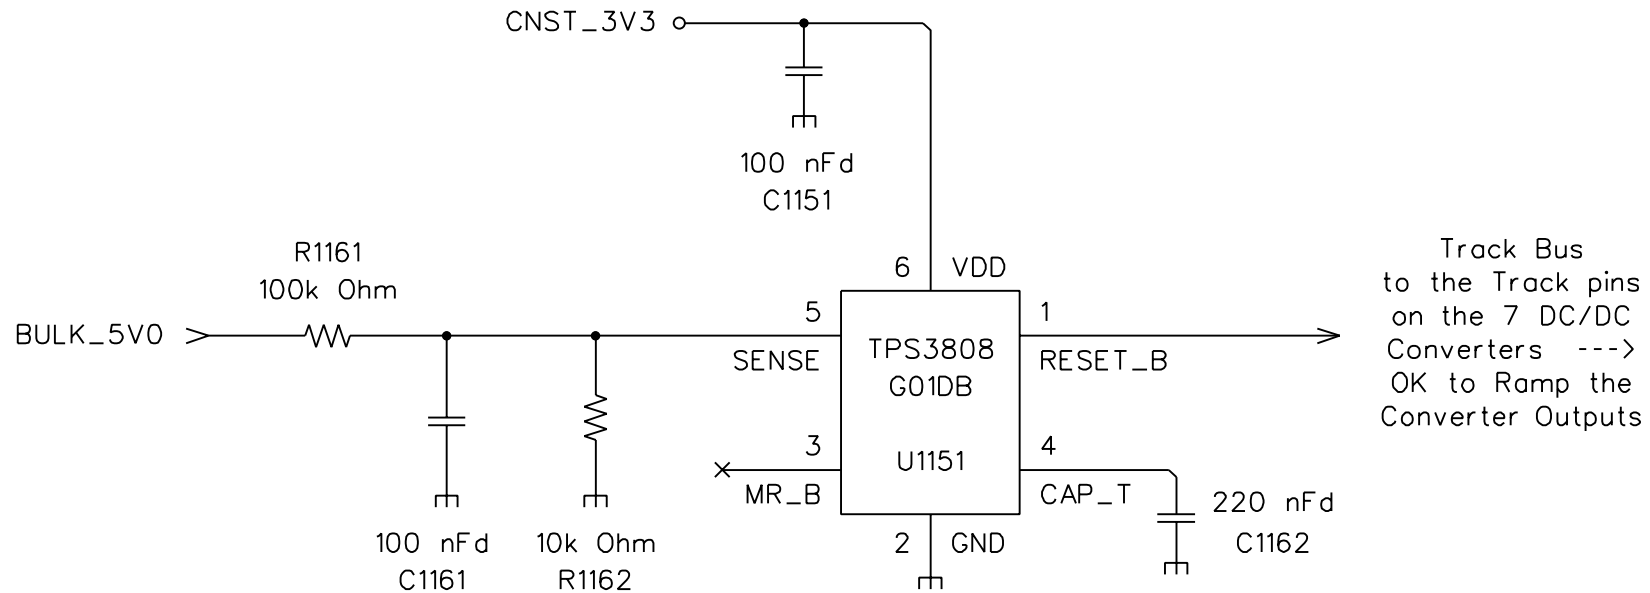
CNST_3V3

100 nFd
C1151

R1161
100k Ohm

BULK_5V0

6 VDD

5
SENSE

TPS3808
G01DB

U1151

1
RESET_B

3
MR_B

4
CAP_T

2 GND

100 nFd
C1161

10k Ohm
R1162

220 nFd
C1162

Track Bus
to the Track pins
on the 7 DC/DC
Converters --->
OK to Ramp the
Converter Outputs